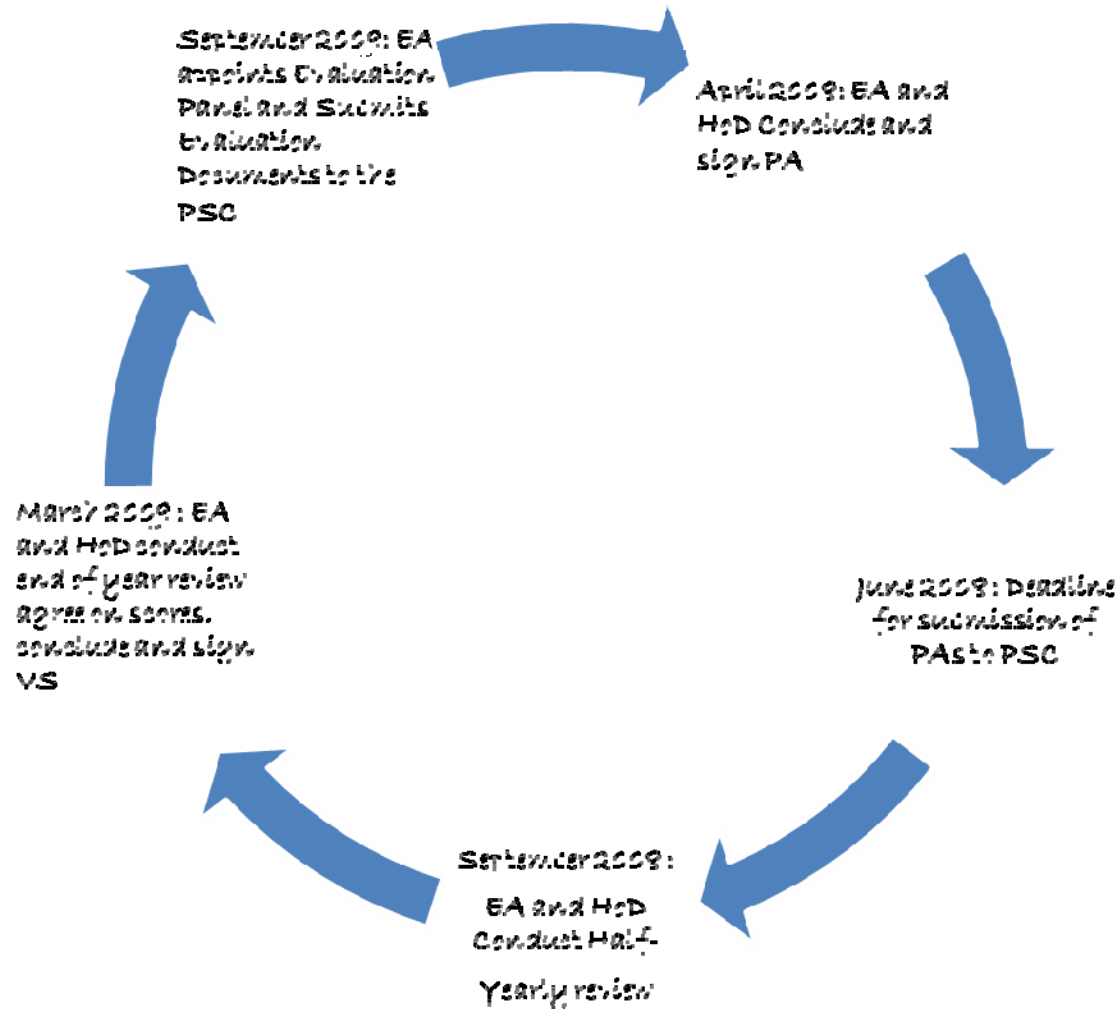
September 2009: EA appoints Evaluation Panel and Submits Evaluation Documents to the PSC

April 2008: EA and HoD Conclude and sign PA

June 2008: Deadline for submission of PAs to PSC

September 2008: EA and HoD Conduct Half-Yearly review

March 2009: EA and HoD conduct end of year review agree on scores, conclude and sign VS